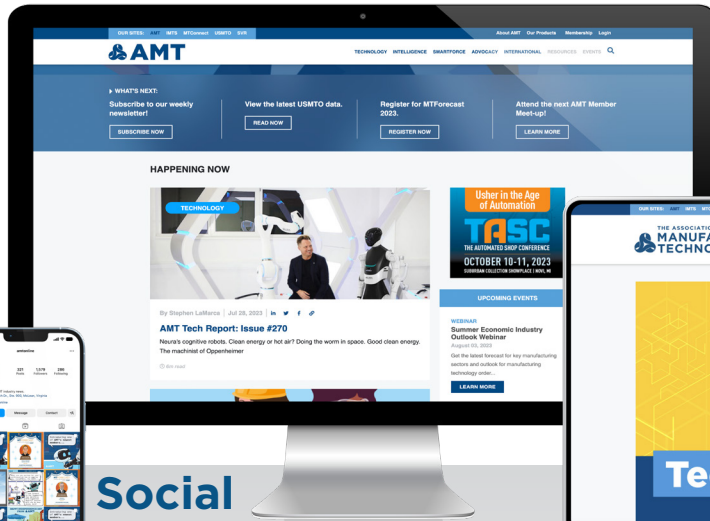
OUR SITES: AMT IMTS MTConnect USMTO SVR

About AMT Our Products Membership Login

AMT

TECHNOLOGY INTELLIGENCE SMARTFORCE ADVOCACY INTERNATIONAL RESOURCES EVENTS

WHAT'S NEXT:

Subscribe to our weekly newsletter!

SUBSCRIBE NOW

View the latest USMTO data.

READ NOW

Register for MTForecast 2023.

REGISTER NOW

Attend the next AMT Member Meet-up!

LEARN MORE

HAPPENING NOW

TECHNOLOGY

By Stephen LaMarca | Jul 28, 2023

AMT Tech Report: Issue #270

Neura's cognitive robots. Clean energy or hot air? Doing the worm in space. Good clean energy. The machinist of Oppenheimer

Usher in the Age of Automation

TASC

THE AUTOMATED SHOP CONFERENCE

OCTOBER 10-11, 2023

SUBURBAN COLLECTION SHOWPLACE | NOVI, MI

UPCOMING EVENTS

WEBINAR

Summer Economic Industry Outlook Webinar

August 03, 2023

Get the latest forecast for key manufacturing sectors and outlook for manufacturing technology order...

LEARN MORE

amtonline

Message Contact

OUR SITES: AMT IMTS MTC

THE ASSOCIATION MANUFA TECHNO

Te

Social